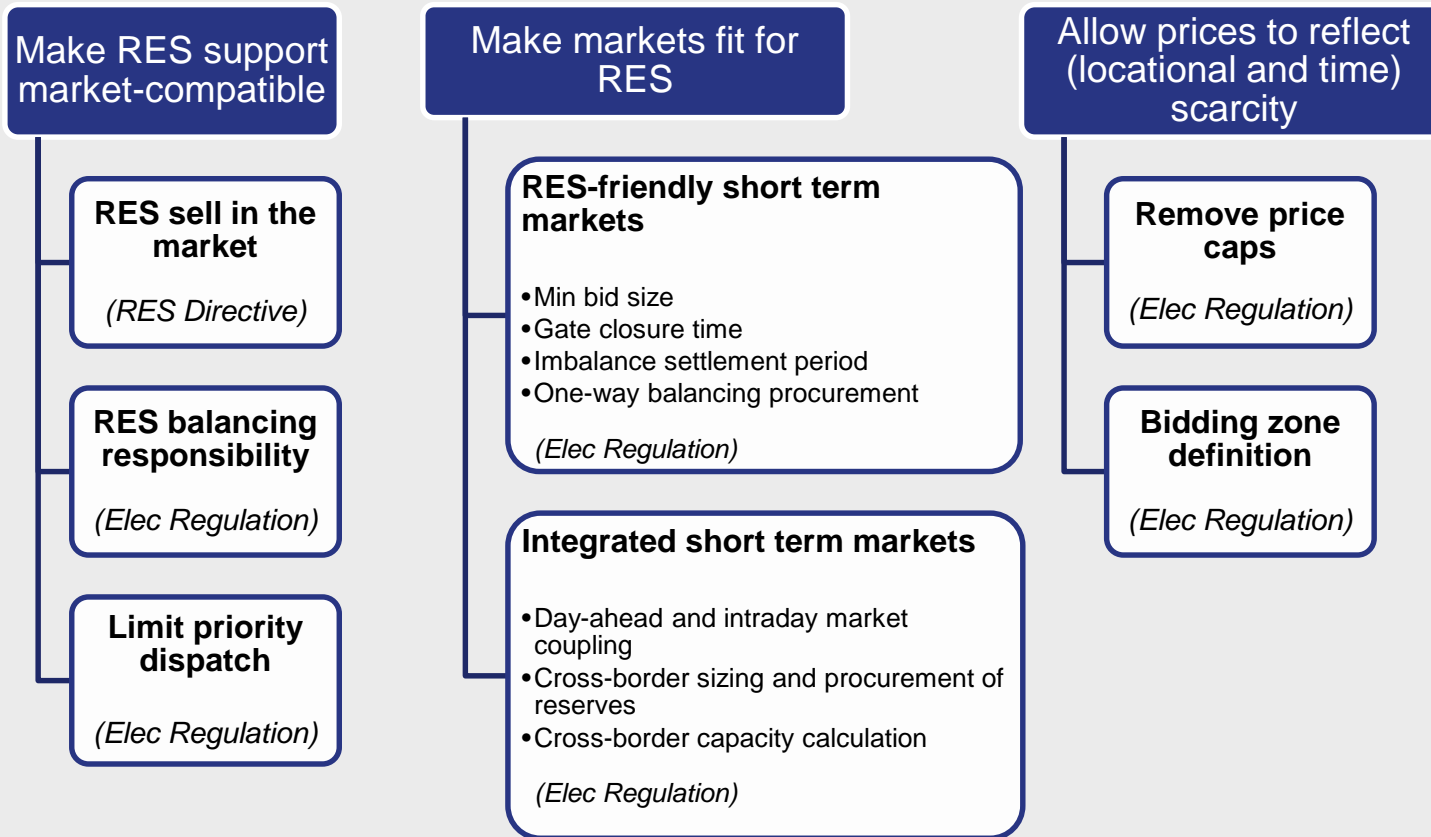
Make RES support market-compatible

RES sell in the market

(RES Directive)

RES balancing responsibility

(Elec Regulation)

Limit priority dispatch

(Elec Regulation)

Make markets fit for RES

RES-friendly short term markets

• Min bid size
• Gate closure time
• Imbalance settlement period
• One-way balancing procurement

(Elec Regulation)

Integrated short term markets

• Day-ahead and intraday market coupling
• Cross-border sizing and procurement of reserves
• Cross-border capacity calculation

(Elec Regulation)

Allow prices to reflect (locational and time) scarcity

Remove price caps

(Elec Regulation)

Bidding zone definition

(Elec Regulation)